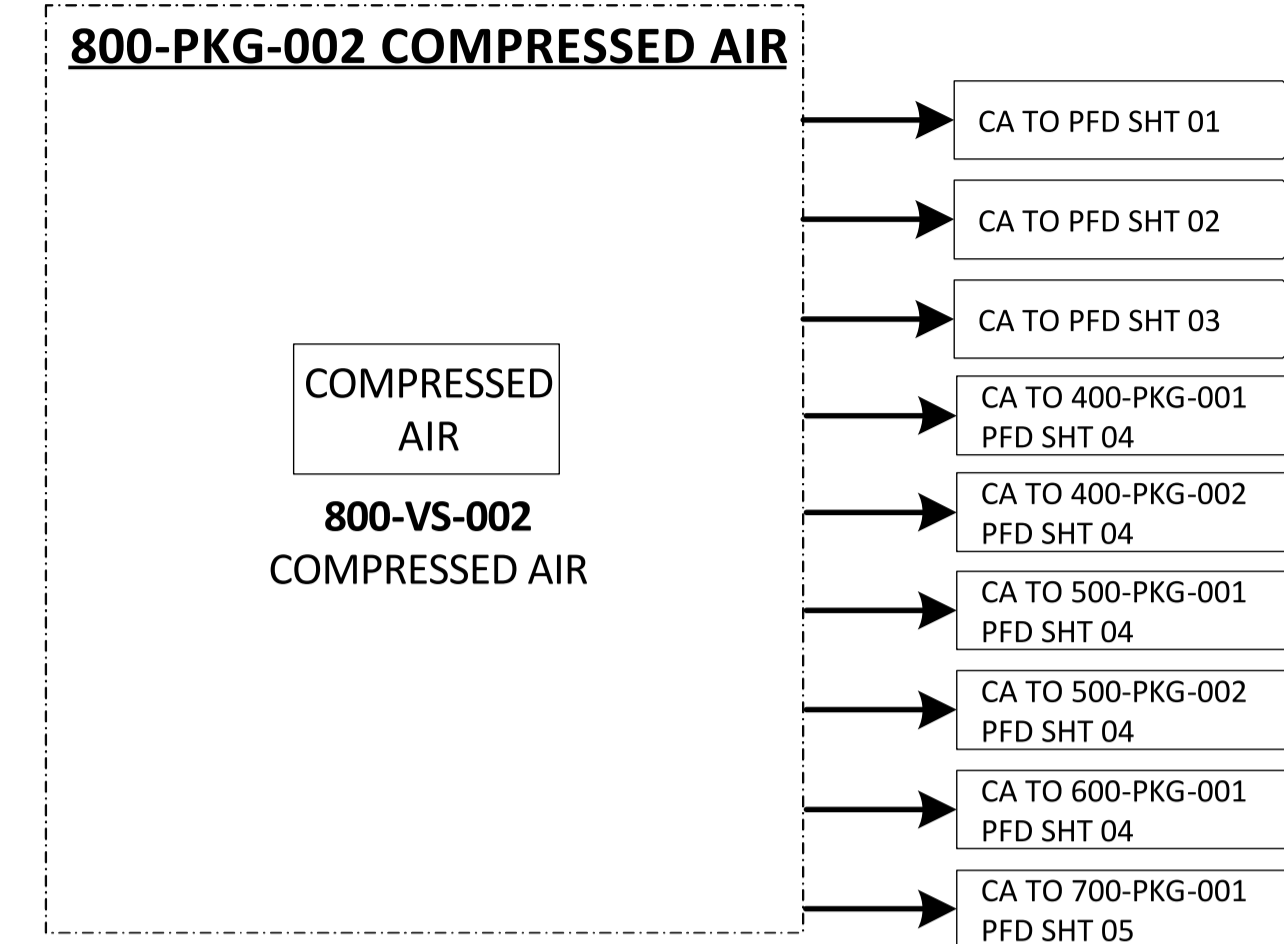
800-PKG-002 COMPRESSED AIR

COMPRESSED AIR

800-VS-002
COMPRESSED AIR

CA TO PFD SHT 01

CA TO PFD SHT 02

CA TO PFD SHT 03

CA TO 400-PKG-001 PFD SHT 04

CA TO 400-PKG-002 PFD SHT 04

CA TO 500-PKG-001 PFD SHT 04

CA TO 500-PKG-002 PFD SHT 04

CA TO 600-PKG-001 PFD SHT 04

CA TO 700-PKG-001 PFD SHT 05